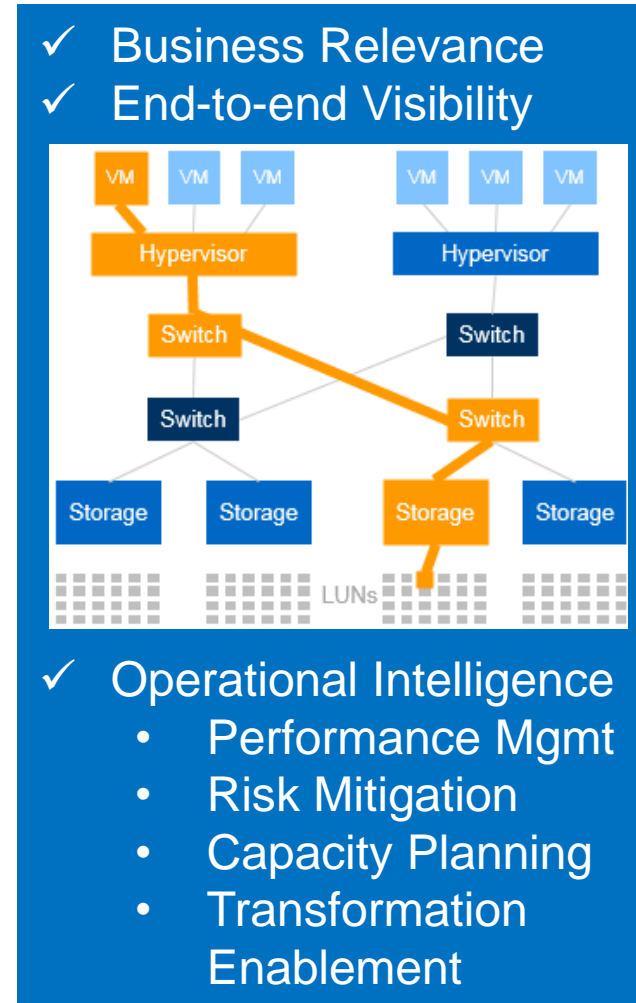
✓ Business Relevance
✓ End-to-end Visibility

VM VM VM VM VM VM
Hypervisor Hypervisor
Switch Switch
Switch Switch
Storage Storage Storage Storage
LUNs

✓ Operational Intelligence
• Performance Mgmt
• Risk Mitigation
• Capacity Planning
• Transformation Enablement